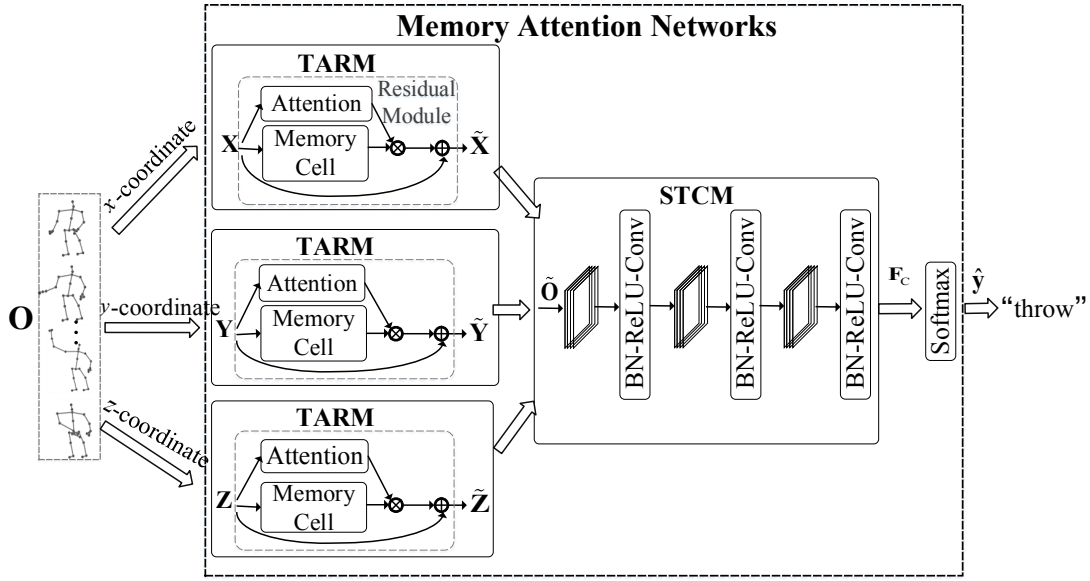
Memory Attention Networks

TARM

Attention

Residual Module

$\mathbf{X}$

Memory Cell

$\tilde{\mathbf{X}}$

$x$-coordinate

TARM

Attention

$y$-coordinate

$\mathbf{Y}$

Memory Cell

$\tilde{\mathbf{Y}}$

$\mathbf{O}$

TARM

Attention

$z$-coordinate

$\mathbf{Z}$

Memory Cell

$\tilde{\mathbf{Z}}$

STCM

$\tilde{\mathbf{O}}$

BN-ReLU-Conv

BN-ReLU-Conv

BN-ReLU-Conv

$\mathbf{F}_C$

Softmax

$\hat{\mathbf{y}}$

"throw"